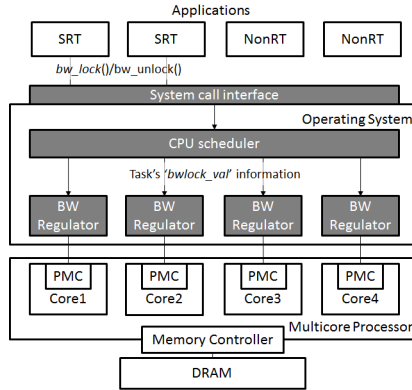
Applications

SRT

SRT

NonRT

NonRT

bw_lock()/bw_unlock()

System call interface

Operating System

CPU scheduler

Task's 'bwlock_val' information

BW Regulator

BW Regulator

BW Regulator

BW Regulator

PMC

Core1

PMC

Core2

PMC

Core3

PMC

Core4

Multicore Processor

Memory Controller

DRAM